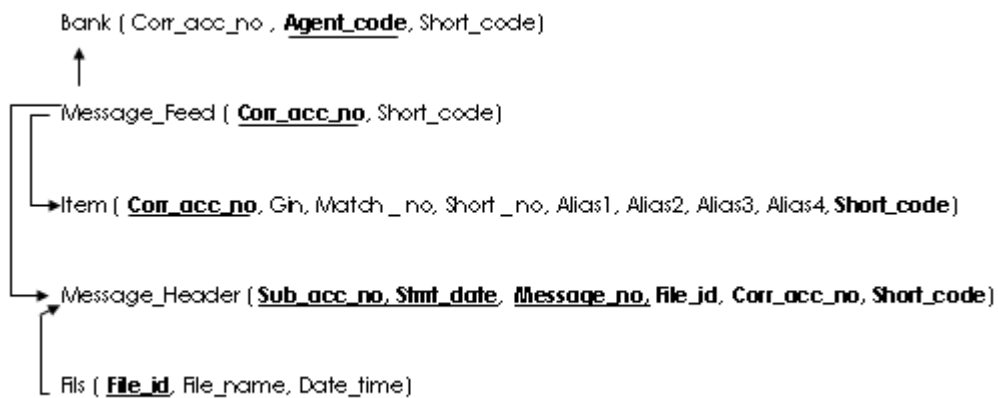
Bank ( Corr_acc_no , **Agent_code**, Short_code)

Message_Feed ( **Corr_acc_no**, Short_code)

Item ( **Corr_acc_no**, Gin, Match _ no, Short _no, Alias1, Alias2, Alias3, Alias4, **Short_code**)

Message_Header ( **Sub_acc_no, Stmt_date**, **Message_no**, **File_id**, **Corr_acc_no**, **Short_code**)

Fils ( **File_id**, File_name, Date_time)